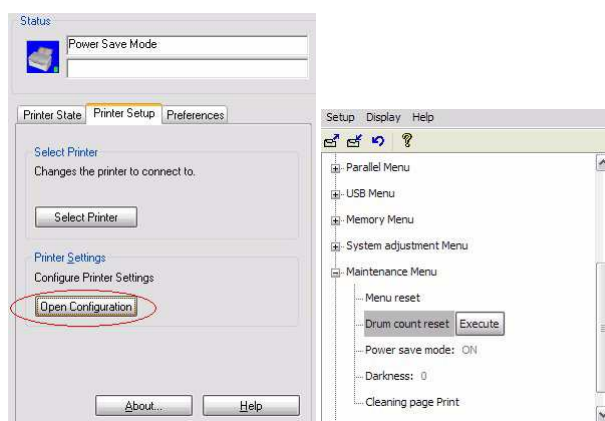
Status

Power Save Mode

Printer State | Printer Setup | Preferences

Select Printer
Changes the printer to connect to.

Select Printer

Printer Settings
Configure Printer Settings

Open Configuration

About... Help

Setup Display Help

Parallel Menu
USB Menu
Memory Menu
System adjustment Menu
Maintenance Menu
Menu reset
Drum count reset Execute
Power save mode: ON
Darkness: 0
Cleaning page Print